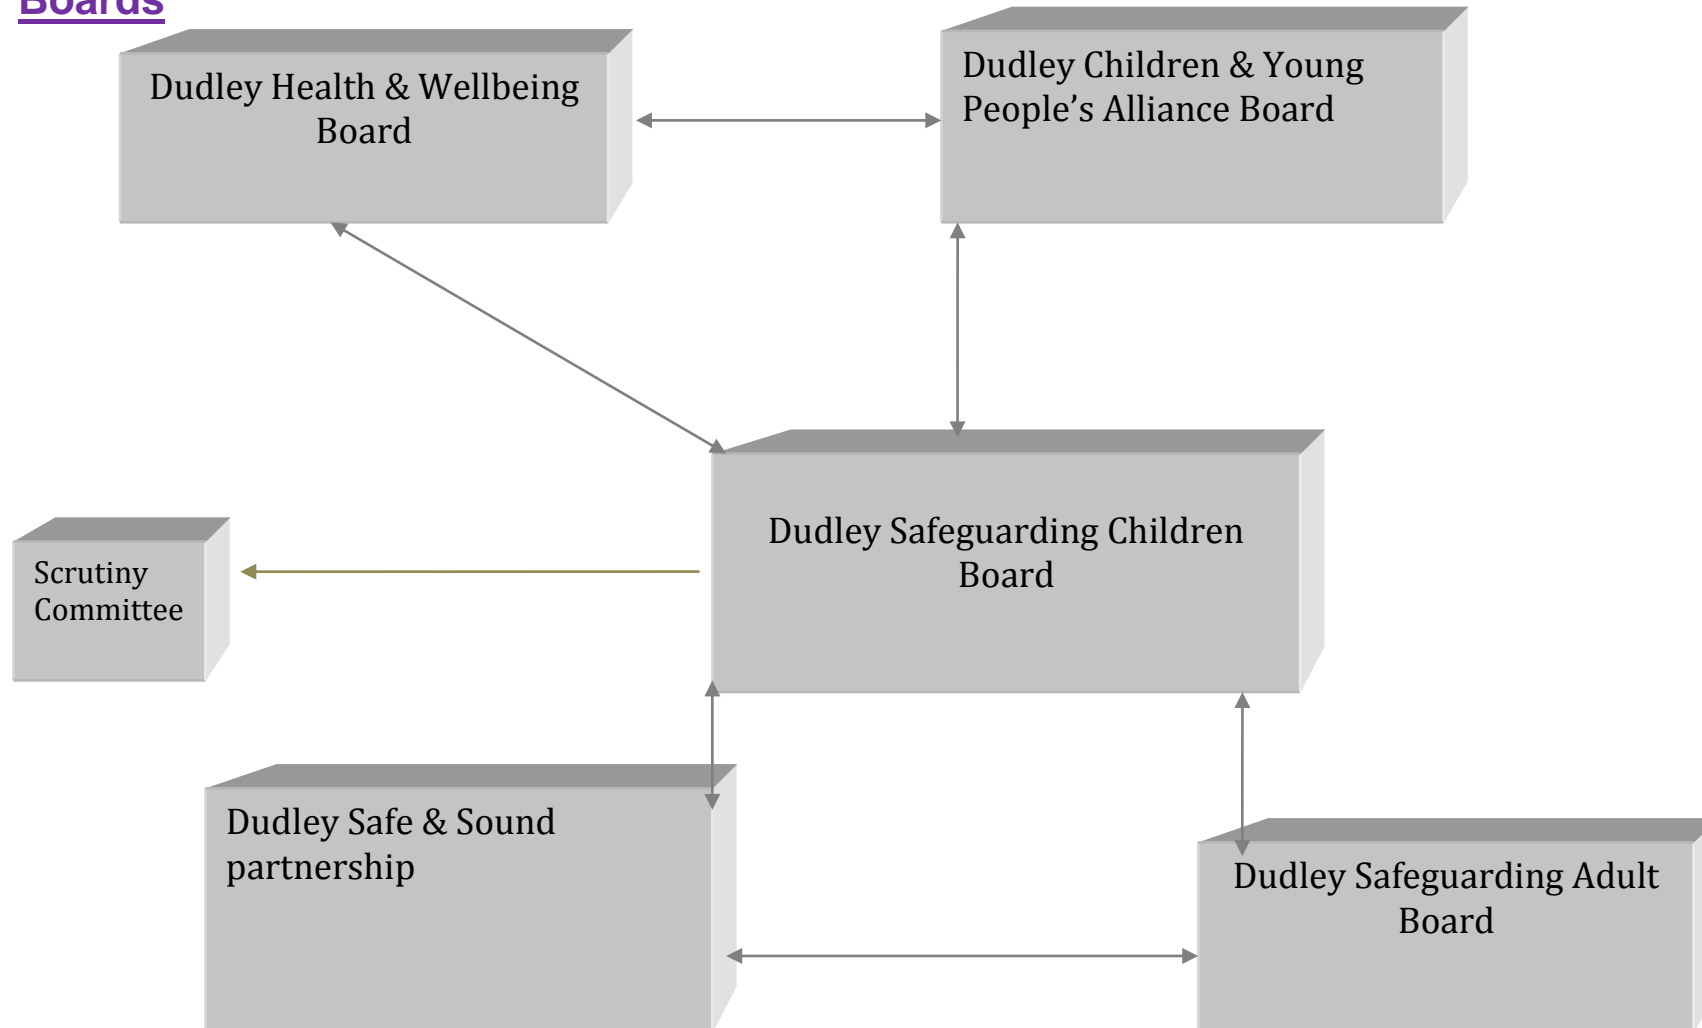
Boards

Dudley Health & Wellbeing Board

Dudley Children & Young People's Alliance Board

Scrutiny Committee

Dudley Safeguarding Children Board

Dudley Safe & Sound partnership

Dudley Safeguarding Adult Board